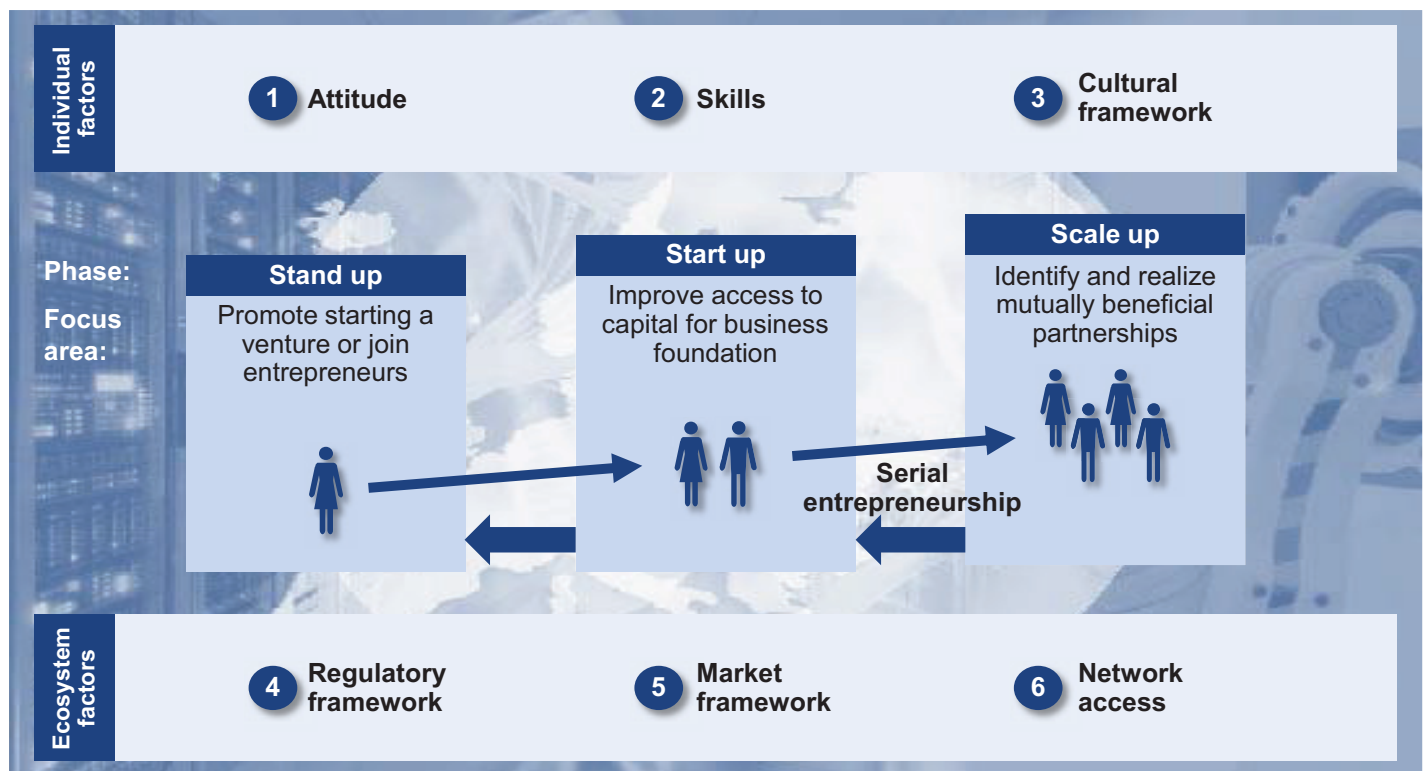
Individual factors

1 Attitude

2 Skills

3 Cultural framework

Phase:

Focus area:

Stand up
Promote starting a venture or join entrepreneurs

Start up
Improve access to capital for business foundation

Scale up
Identify and realize mutually beneficial partnerships

Serial entrepreneurship

Ecosystem factors

4 Regulatory framework

5 Market framework

6 Network access